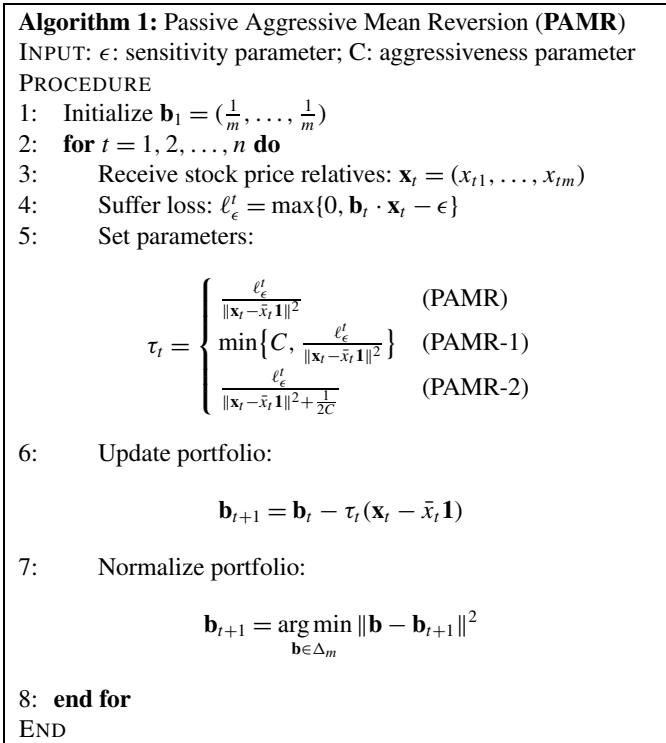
**Algorithm 1:** Passive Aggressive Mean Reversion (**PAMR**)
INPUT: $\epsilon$: sensitivity parameter; C: aggressiveness parameter
PROCEDURE
1: Initialize $\mathbf{b}_1 = (\frac{1}{m}, \dots, \frac{1}{m})$
2: **for** $t = 1, 2, \dots, n$ **do**
3: Receive stock price relatives: $\mathbf{x}_t = (x_{t1}, \dots, x_{tm})$
4: Suffer loss: $\ell_\epsilon^t = \max\{0, \mathbf{b}_t \cdot \mathbf{x}_t - \epsilon\}$
5: Set parameters:

$\tau_t = \begin{cases} \frac{\ell_\epsilon^t}{\|\mathbf{x}_t - \bar{x}_t \mathbf{1}\|^2} & \text{(PAMR)} \\ \min\left\{C, \frac{\ell_\epsilon^t}{\|\mathbf{x}_t - \bar{x}_t \mathbf{1}\|^2}\right\} & \text{(PAMR-1)} \\ \frac{\ell_\epsilon^t}{\|\mathbf{x}_t - \bar{x}_t \mathbf{1}\|^2 + \frac{1}{2C}} & \text{(PAMR-2)} \end{cases}$

6: Update portfolio:

$\mathbf{b}_{t+1} = \mathbf{b}_t - \tau_t(\mathbf{x}_t - \bar{x}_t \mathbf{1})$

7: Normalize portfolio:

$\mathbf{b}_{t+1} = \underset{\mathbf{b} \in \Delta_m}{\arg\min} \|\mathbf{b} - \mathbf{b}_{t+1}\|^2$

8: **end for**
END